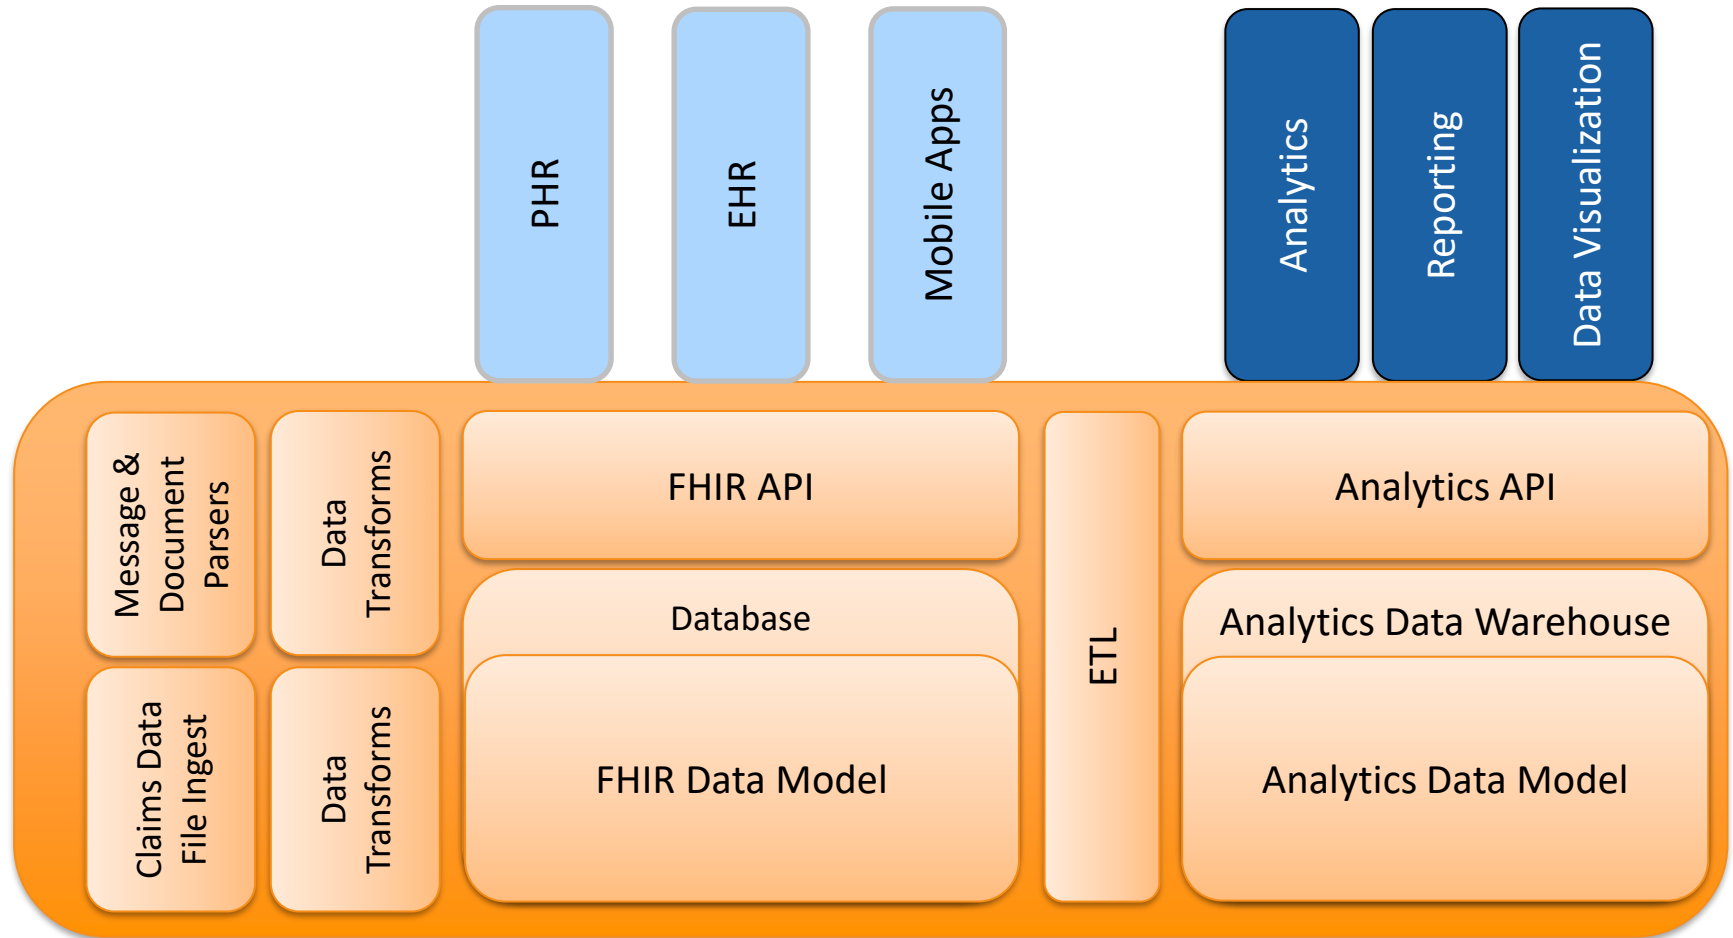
PHR

EHR

Mobile Apps

Analytics

Reporting

Data Visualization

Message & Document Parsers

Data Transforms

FHIR API

ETL

Analytics API

Database

FHIR Data Model

Analytics Data Warehouse

Analytics Data Model

Claims Data File Ingest

Data Transforms